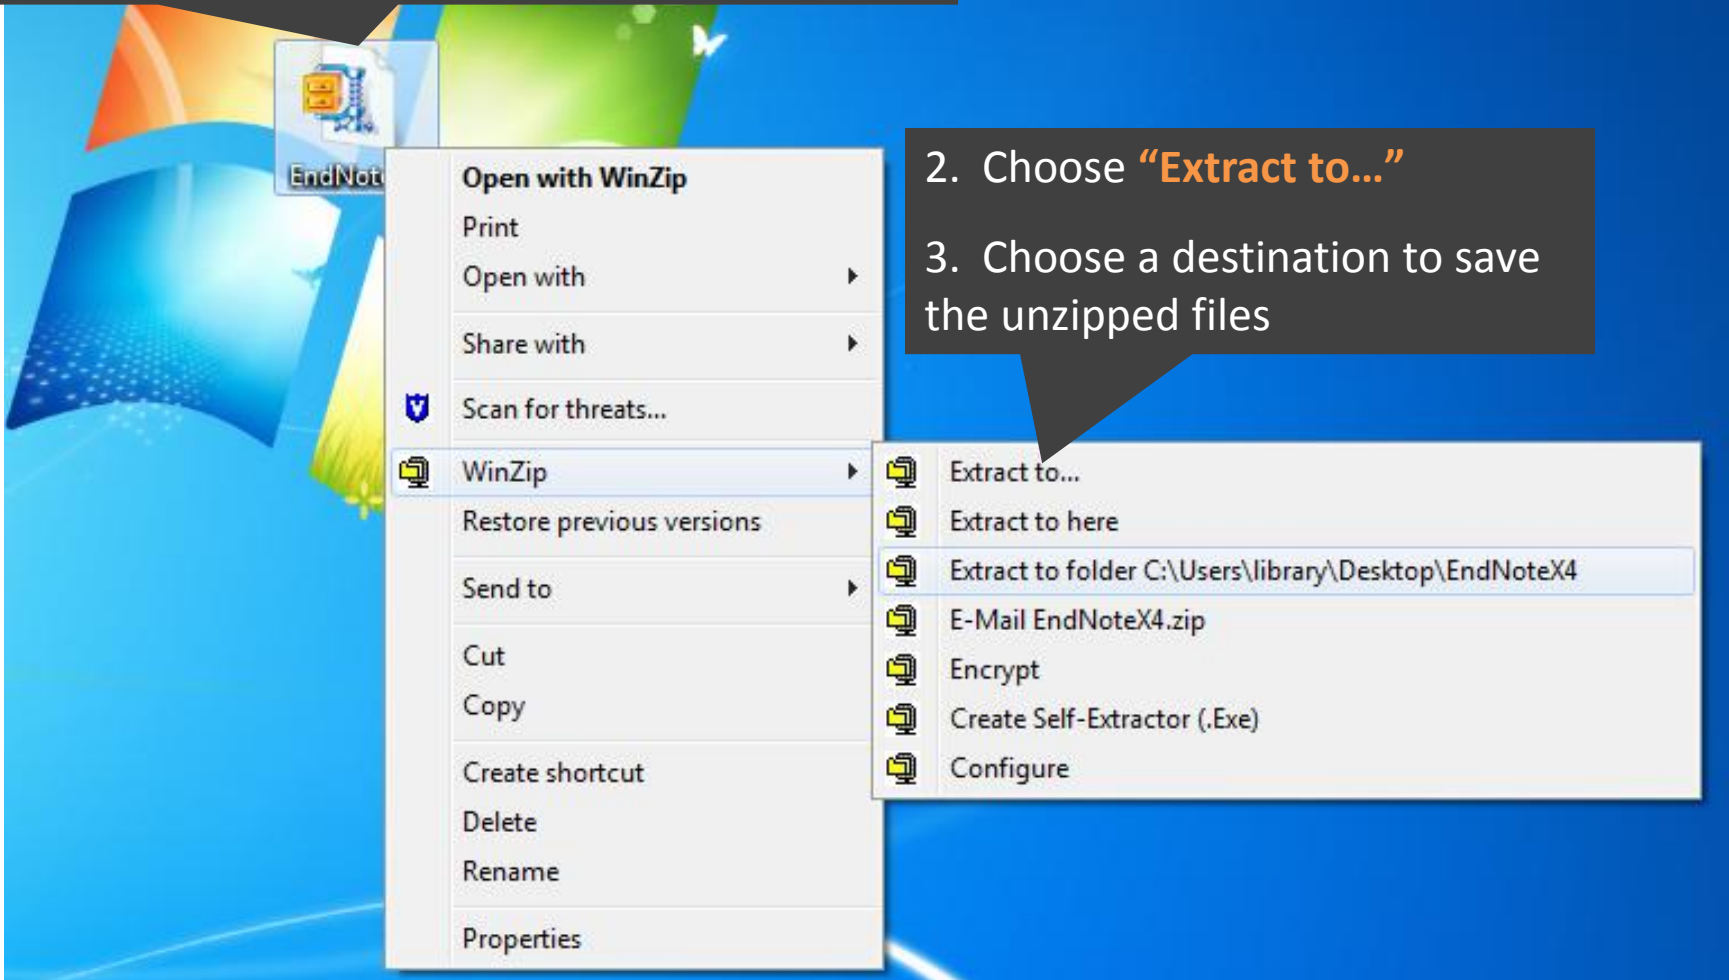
EndNot

Open with WinZip
Print
Open with
Share with
Scan for threats...
WinZip
Restore previous versions
Send to
Cut
Copy
Create shortcut
Delete
Rename
Properties

2. Choose **"Extract to…"**

3. Choose a destination to save the unzipped files

Extract to...
Extract to here
Extract to folder C:\Users\library\Desktop\EndNoteX4
E-Mail EndNoteX4.zip
Encrypt
Create Self-Extractor (.Exe)
Configure